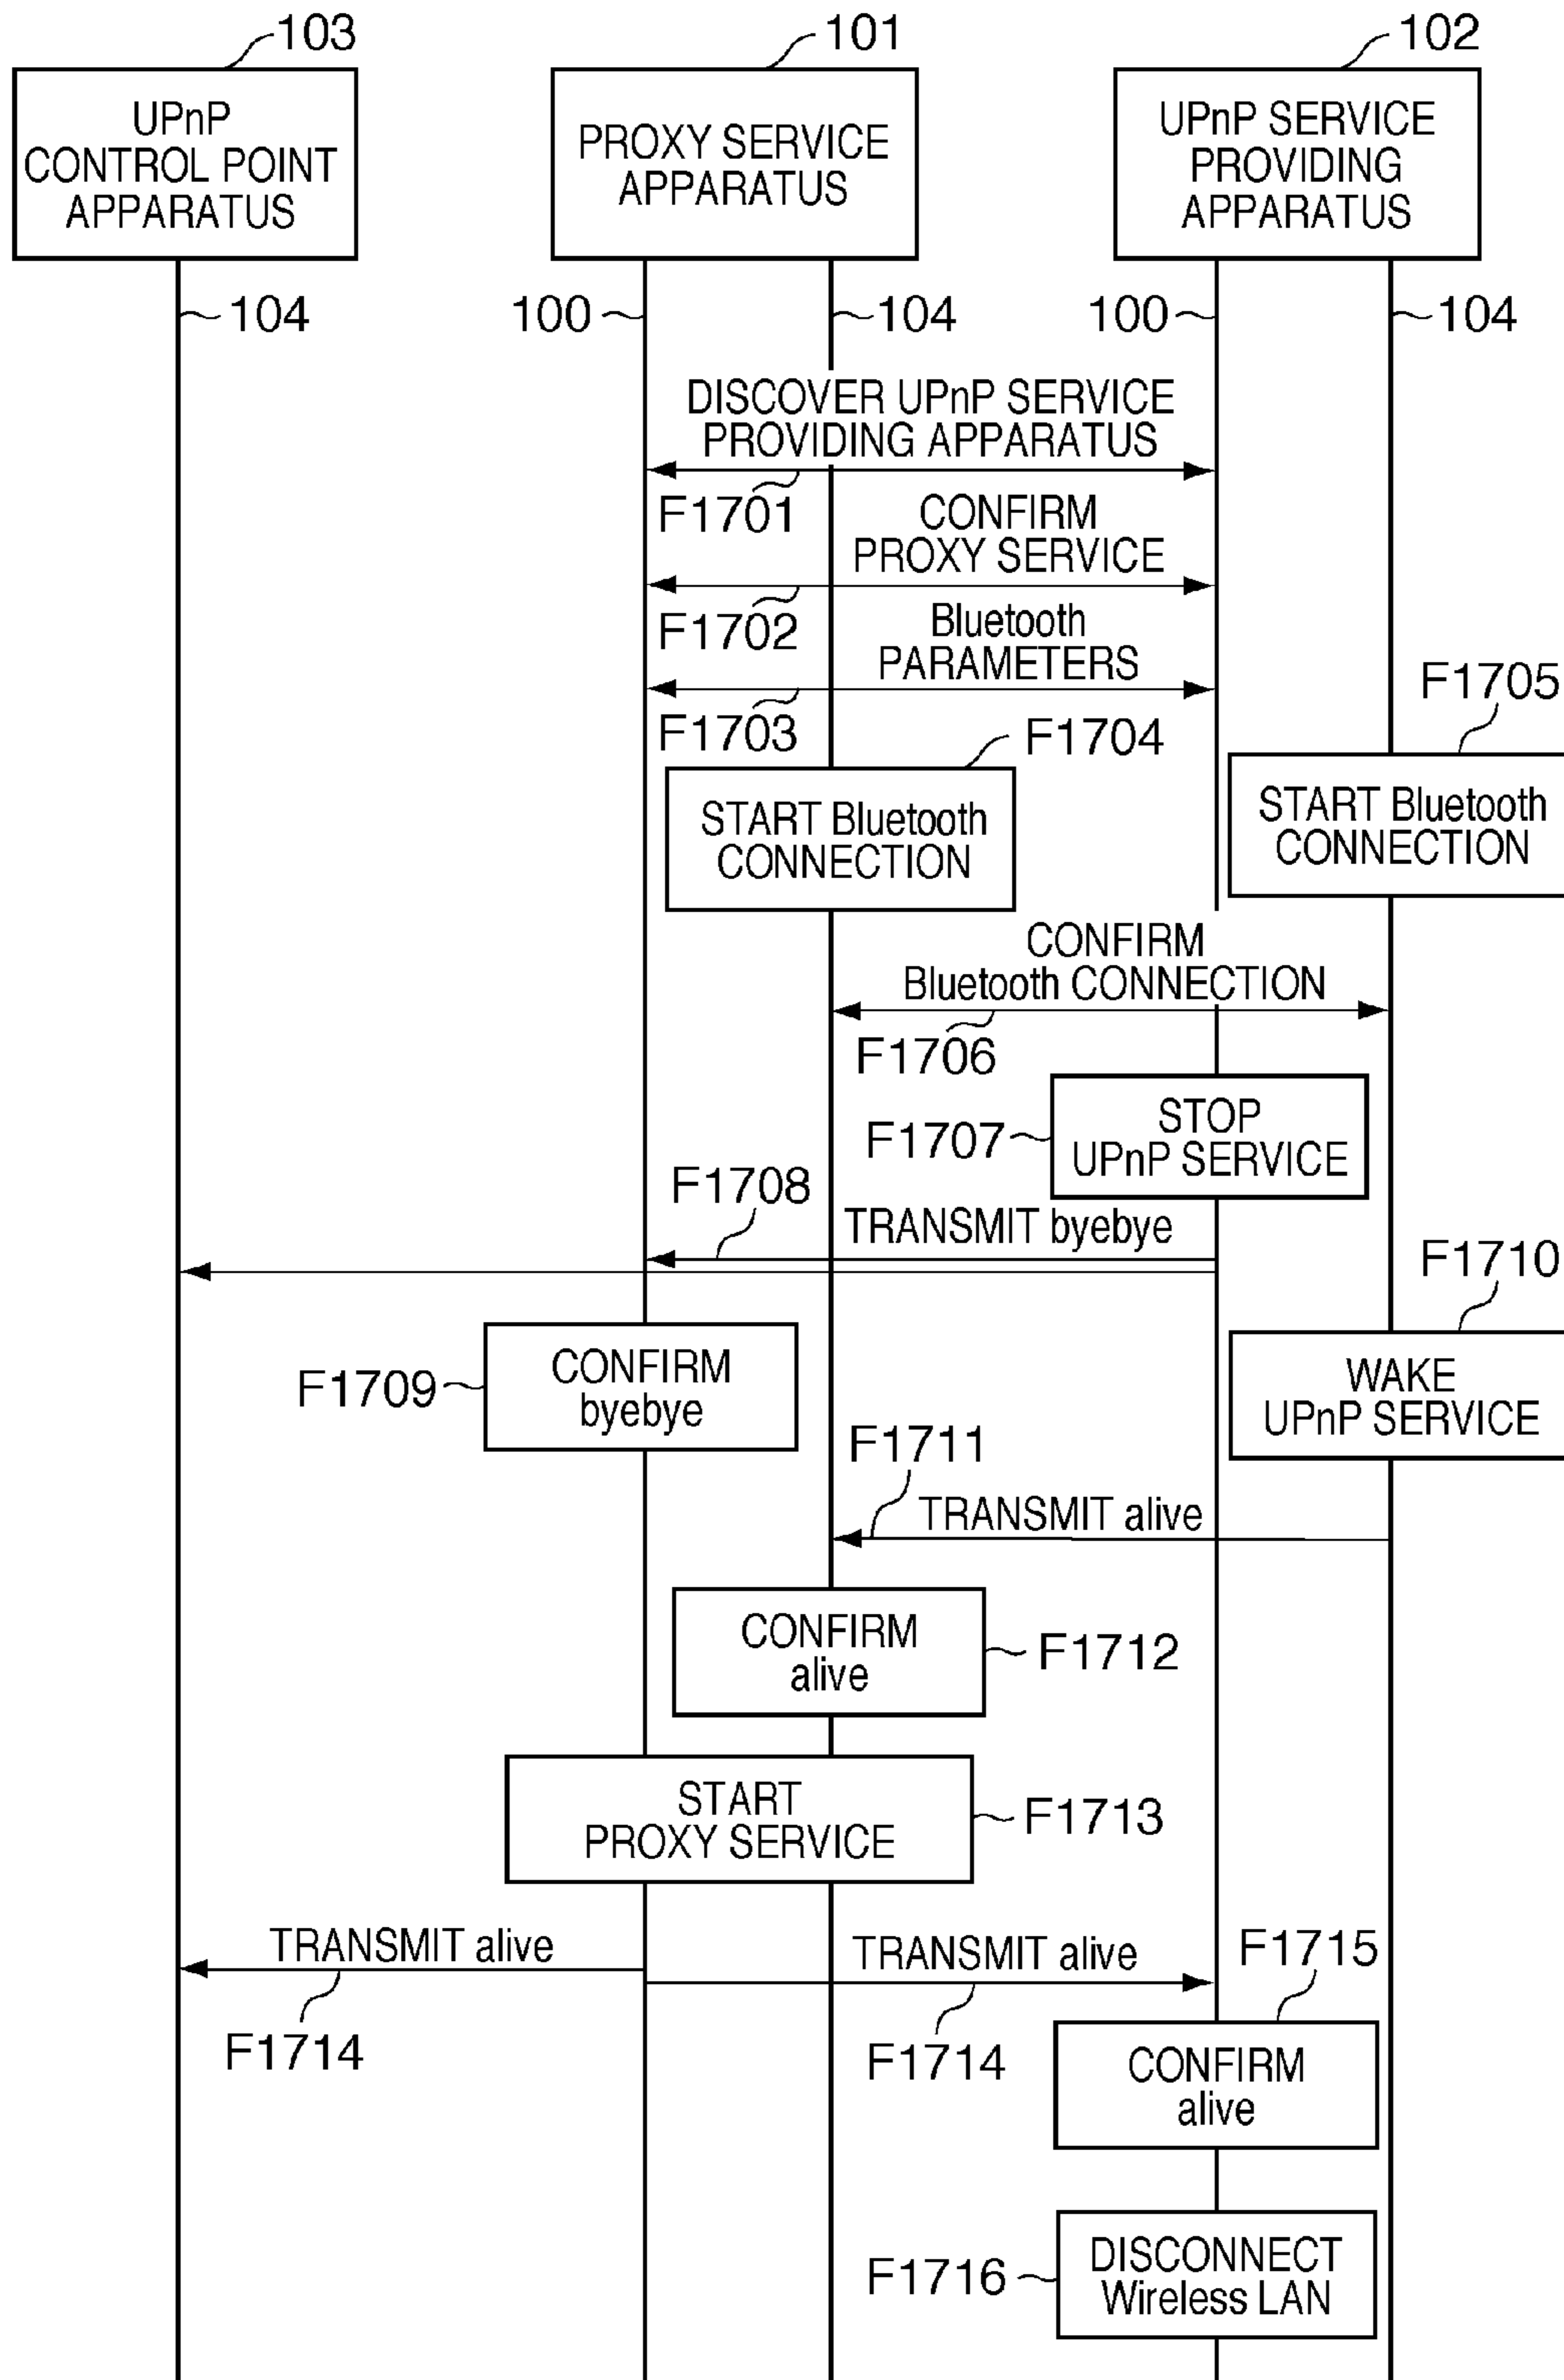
103
UPnP CONTROL POINT APPARATUS

101
PROXY SERVICE APPARATUS

102
UPnP SERVICE PROVIDING APPARATUS

104
100
104
100
104

DISCOVER UPnP SERVICE PROVIDING APPARATUS
F1701
CONFIRM PROXY SERVICE
F1702
Bluetooth PARAMETERS
F1703
F1704
START Bluetooth CONNECTION
F1705
START Bluetooth CONNECTION
CONFIRM Bluetooth CONNECTION
F1706
F1707
STOP UPnP SERVICE
F1708
TRANSMIT byebye
F1710
F1709
CONFIRM byebye
WAKE UPnP SERVICE
F1711
TRANSMIT alive
CONFIRM alive
F1712
START PROXY SERVICE
F1713
TRANSMIT alive
TRANSMIT alive
F1715
F1714
F1714
CONFIRM alive
F1716
DISCONNECT Wireless LAN